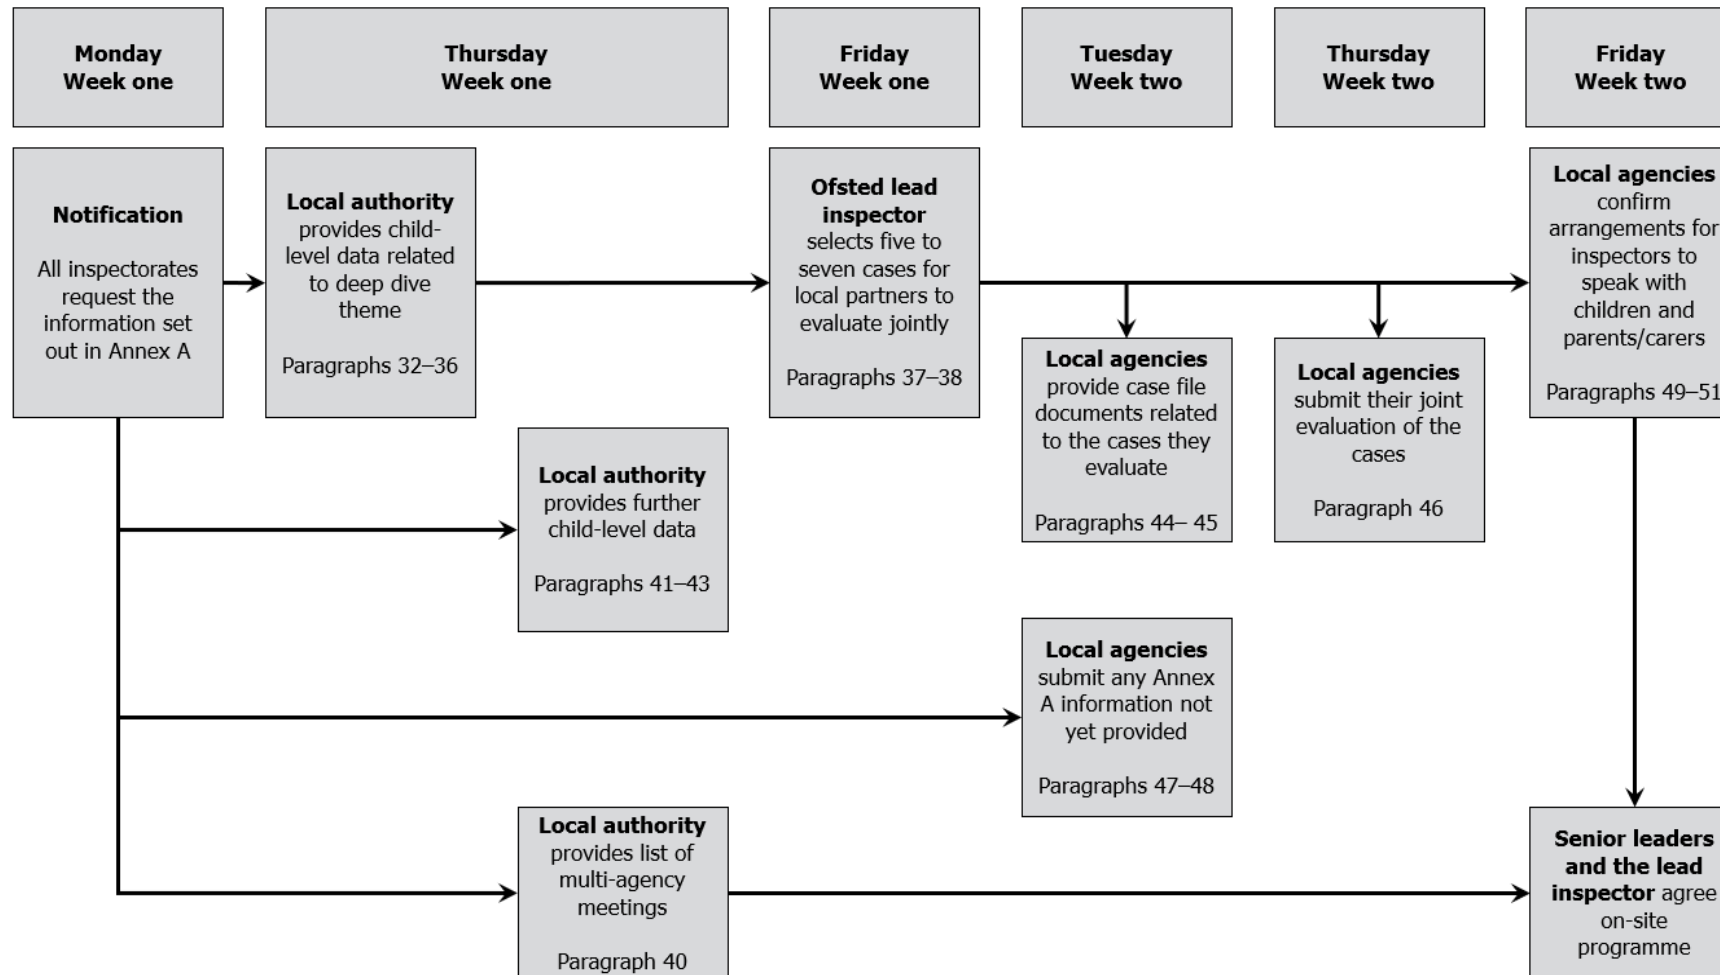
Monday Week one

Thursday Week one

Friday Week one

Tuesday Week two

Thursday Week two

Friday Week two

Notification

All inspectorates request the information set out in Annex A

Local authority provides child-level data related to deep dive theme

Paragraphs 32–36

Ofsted lead inspector selects five to seven cases for local partners to evaluate jointly

Paragraphs 37–38

Local agencies confirm arrangements for inspectors to speak with children and parents/carers

Paragraphs 49–51

Local agencies provide case file documents related to the cases they evaluate

Paragraphs 44– 45

Local agencies submit their joint evaluation of the cases

Paragraph 46

Local authority provides further child-level data

Paragraphs 41–43

Local agencies submit any Annex A information not yet provided

Paragraphs 47–48

Local authority provides list of multi-agency meetings

Paragraph 40

Senior leaders and the lead inspector agree on-site programme